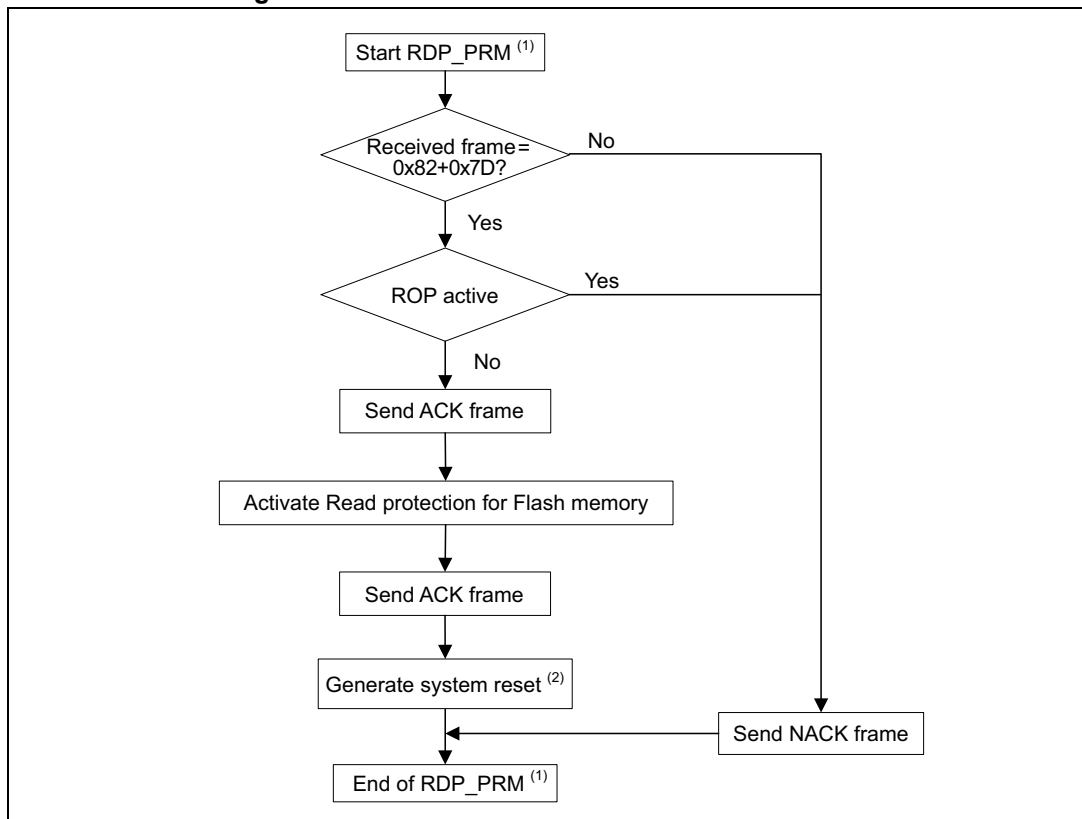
Start RDP_PRM $^{(1)}$

Received frame = 0x82+0x7D?

No

Yes

ROP active

Yes

No

Send ACK frame

Activate Read protection for Flash memory

Send ACK frame

Generate system reset $^{(2)}$

Send NACK frame

End of RDP_PRM $^{(1)}$